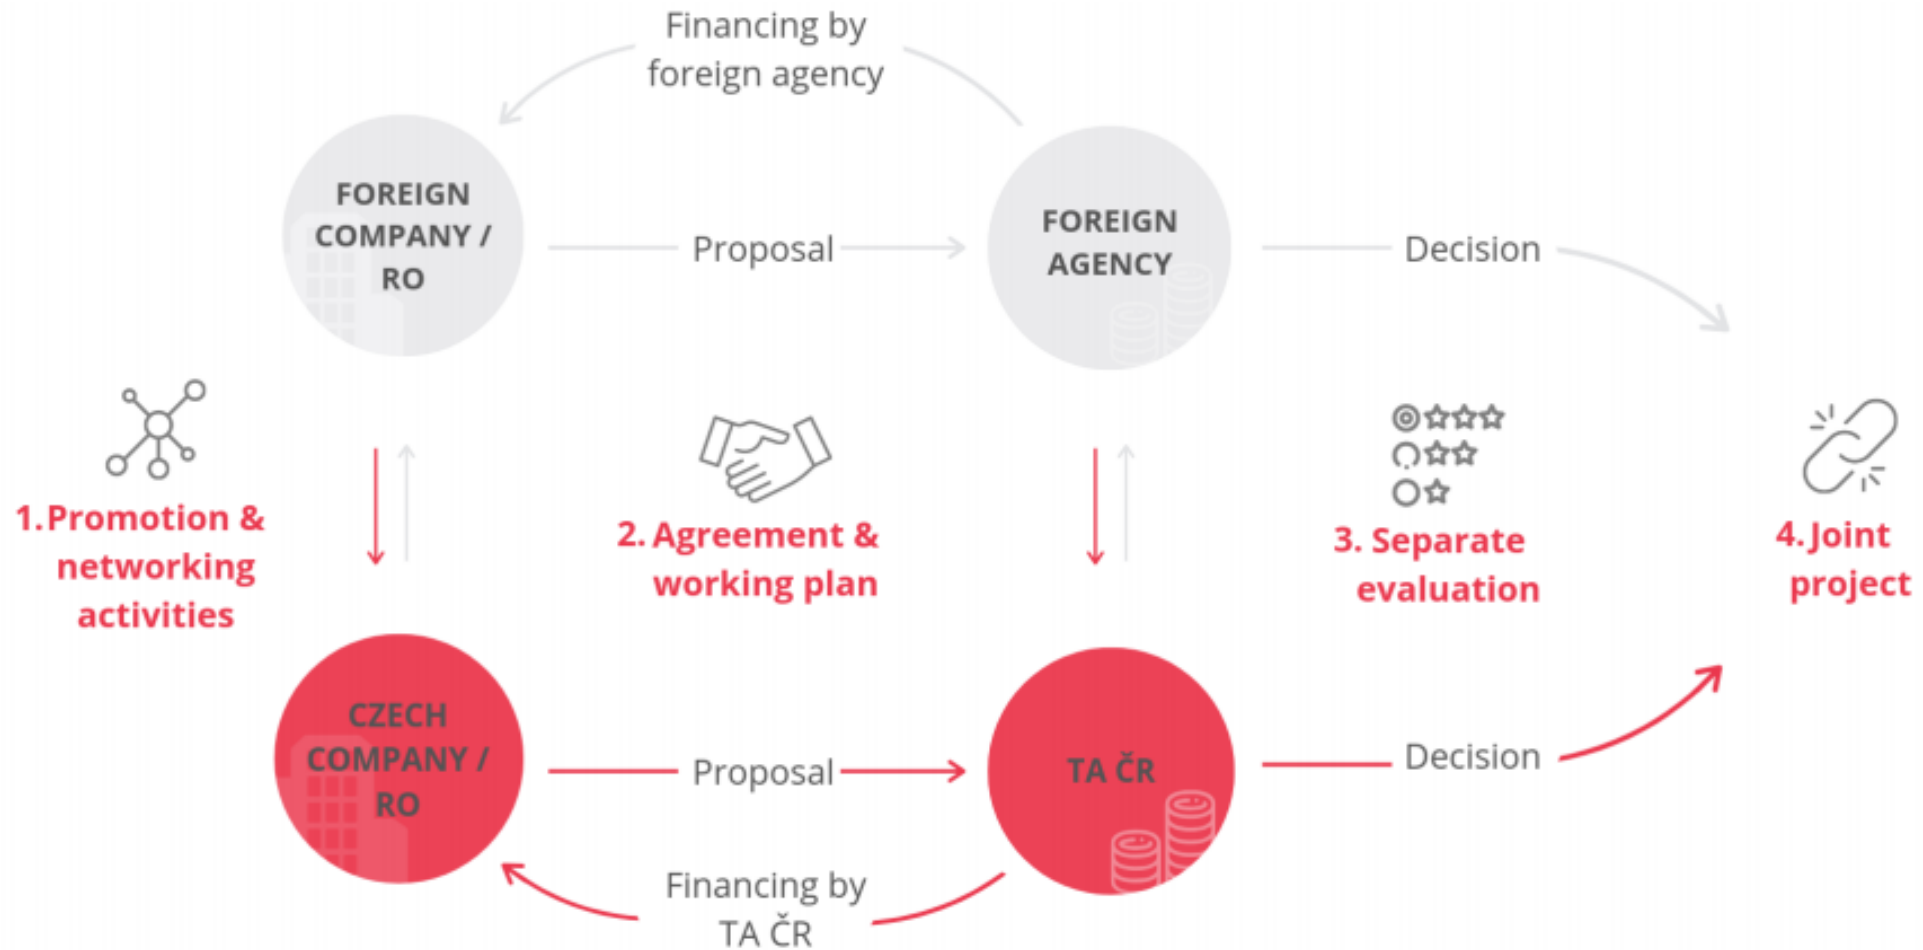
Financing by foreign agency

FOREIGN COMPANY / RO

Proposal

FOREIGN AGENCY

Decision

1. Promotion & networking activities

2. Agreement & working plan

3. Separate evaluation

4. Joint project

CZECH COMPANY / RO

Proposal

TA ČR

Decision

Financing by TA ČR